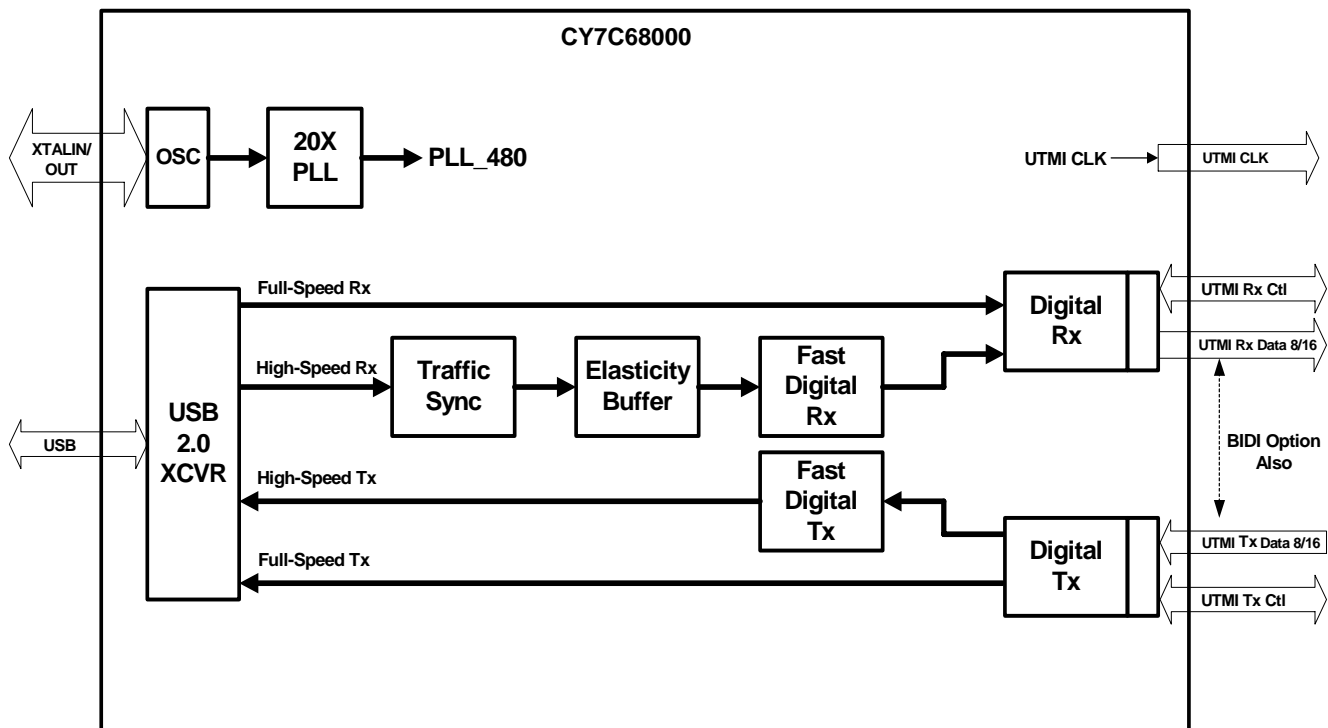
CY7C68000

XTALIN/ OUT

OSC

20X PLL

PLL_480

UTMI CLK

UTMI CLK

Full-Speed Rx

Digital Rx

UTMI Rx Ctl

UTMI Rx Data 8/16

High-Speed Rx

Traffic Sync

Elasticity Buffer

Fast Digital Rx

USB

USB 2.0 XCVR

BIDI Option Also

High-Speed Tx

Fast Digital Tx

Digital Tx

UTMI Tx Data 8/16

Full-Speed Tx

UTMI Tx Ctl